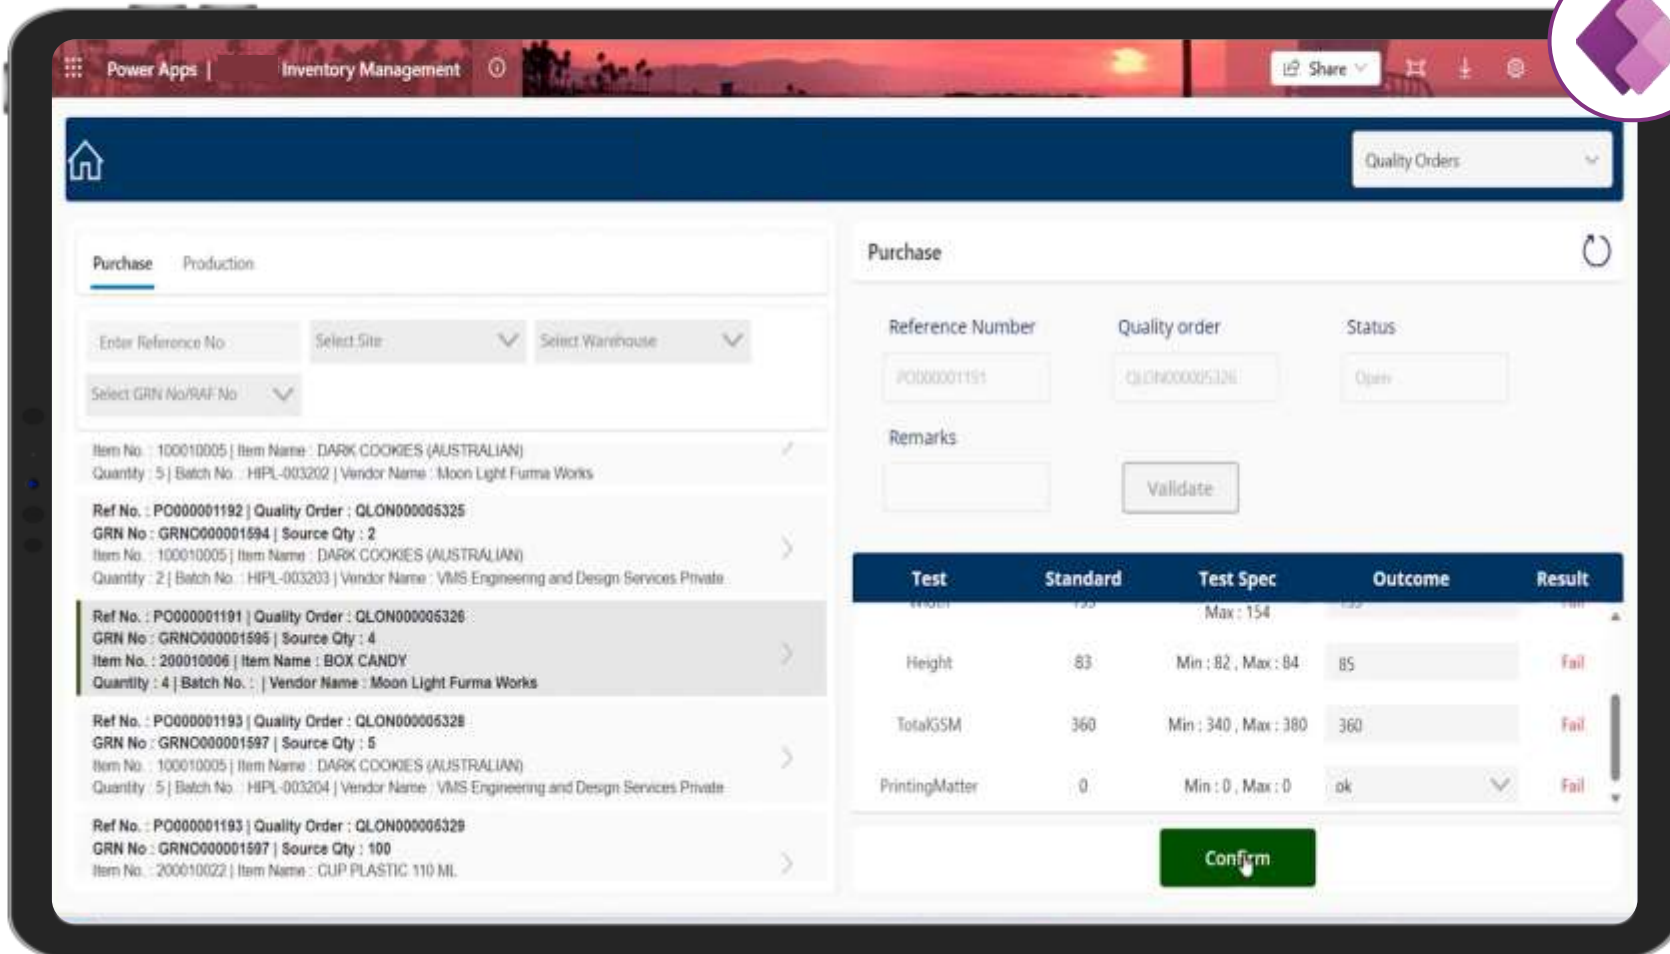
Power Apps | Inventory Management

Share

Quality Orders

Purchase Production

Enter Reference No
Select Site
Select Warehouse
Select GRN No/RAF No

Item No. : 100010005 | Item Name : DARK COOKIES (AUSTRALIAN)
Quantity : 5 | Batch No. : HIPL-003202 | Vendor Name : Moon Light Furma Works

Ref No. : PO000001192 | Quality Order : QLON000005325
GRN No : GRNO000001594 | Source Qty : 2
Item No. : 100010005 | Item Name : DARK COOKIES (AUSTRALIAN)
Quantity : 2 | Batch No. : HIPL-003203 | Vendor Name : VMS Engineering and Design Services Private

Ref No. : PO000001191 | Quality Order : QLON000005326
GRN No : GRNO000001595 | Source Qty : 4
Item No. : 200010006 | Item Name : BOX CANDY
Quantity : 4 | Batch No. : | Vendor Name : Moon Light Furma Works

Ref No. : PO000001193 | Quality Order : QLON000005328
GRN No : GRNO000001597 | Source Qty : 5
Item No. : 100010005 | Item Name : DARK COOKIES (AUSTRALIAN)
Quantity : 5 | Batch No. : HIPL-003204 | Vendor Name : VMS Engineering and Design Services Private

Ref No. : PO000001193 | Quality Order : QLON000005329
GRN No : GRNO000001597 | Source Qty : 100
Item No. : 200010022 | Item Name : CUP PLASTIC 110 ML

Purchase

Reference Number
PO000001191
Quality order
QLON000005326
Status
Open

Remarks

Validate

| Test | Standard | Test Spec | Outcome | Result |
|---|---|---|---|---|
| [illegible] | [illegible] | Max : 154 | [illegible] | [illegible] |
| Height | 83 | Min : 82 , Max : 84 | 85 | Fail |
| TotalGSM | 360 | Min : 340 , Max : 380 | 360 | Fail |
| PrintingMatter | 0 | Min : 0 , Max : 0 | ok | Fail |

Confirm